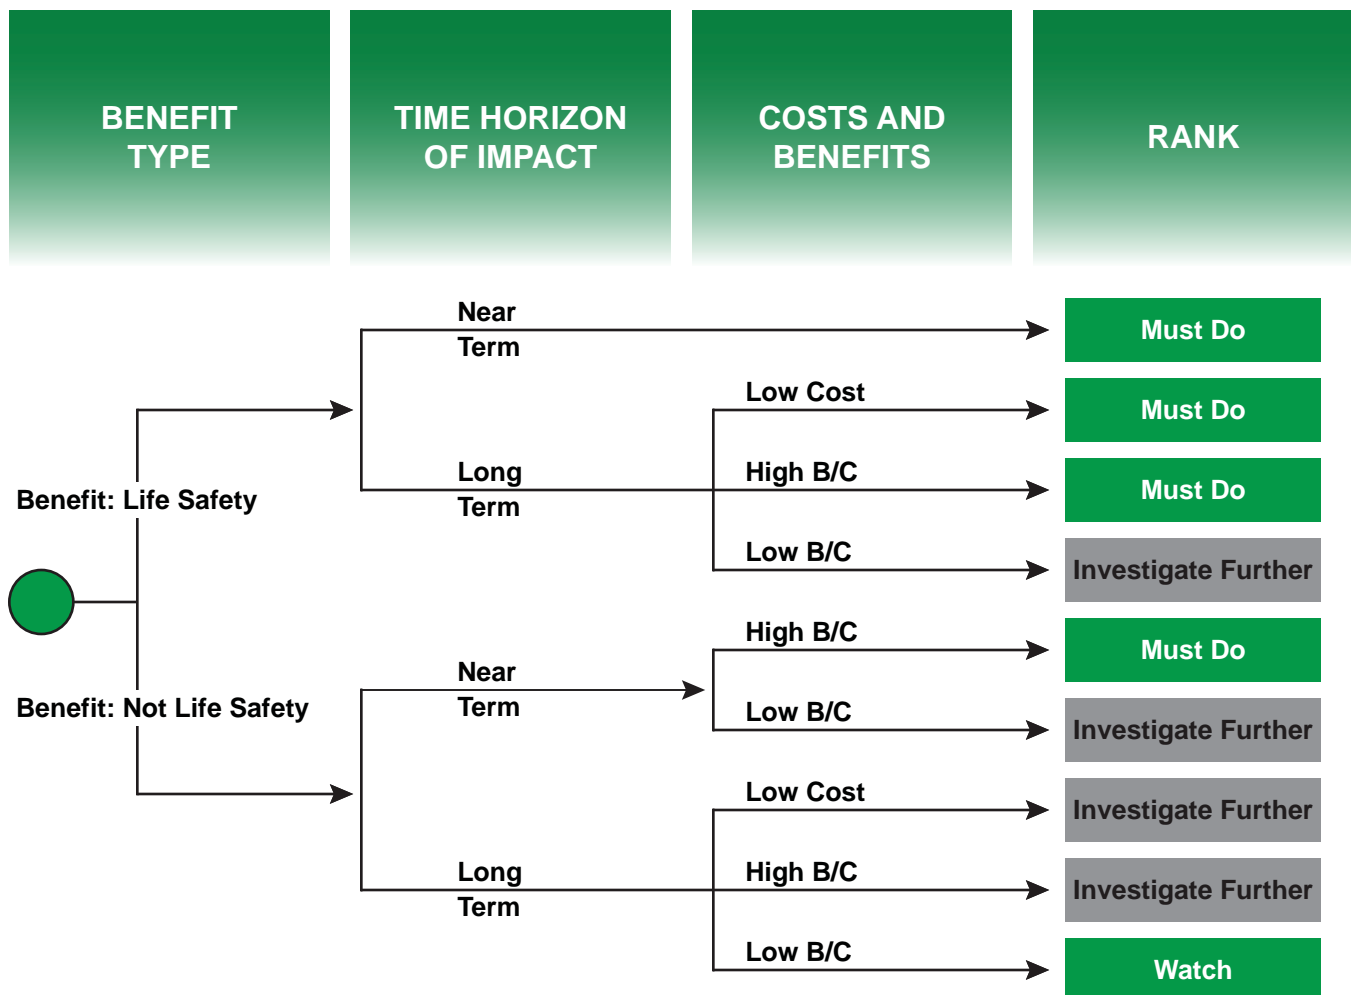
BENEFIT TYPE

TIME HORIZON OF IMPACT

COSTS AND BENEFITS

RANK

Near Term

Must Do

Low Cost

Must Do

Long Term

High B/C

Must Do

Benefit: Life Safety

Low B/C

Investigate Further

High B/C

Must Do

Near Term

Benefit: Not Life Safety

Low B/C

Investigate Further

Low Cost

Investigate Further

Long Term

High B/C

Investigate Further

Low B/C

Watch